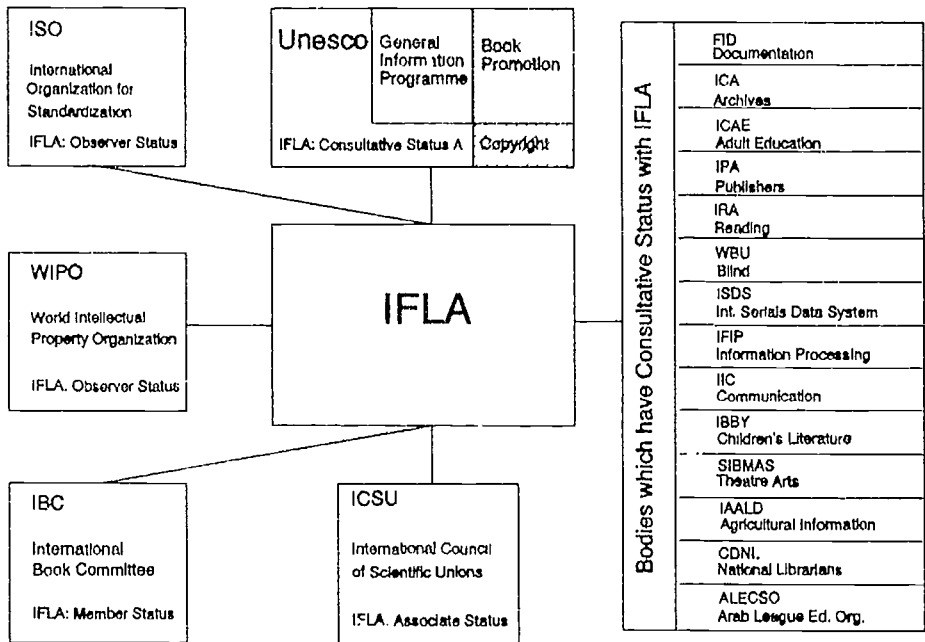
ISO

International Organization for Standardization

IFLA: Observer Status

Unesco

General Information Programme

Book Promotion

IFLA: Consultative Status A

Copyright

WIPO

World Intellectual Property Organization

IFLA. Observer Status

IFLA

IBC

International Book Committee

IFLA: Member Status

ICSU

International Council of Scientific Unions

IFLA. Associate Status

Bodies which have Consultative Status with IFLA

FID
Documentation

ICA
Archives

ICAE
Adult Education

IPA
Publishers

IRA
Reading

WBU
Blind

ISDS
Int. Serials Data System

IFIP
Information Processing

IIC
Communication

IBBY
Children's Literature

SIBMAS
Theatre Arts

IAALD
Agricultural Information

CDNL
National Librarians

ALECSO
Arab League Ed. Org.